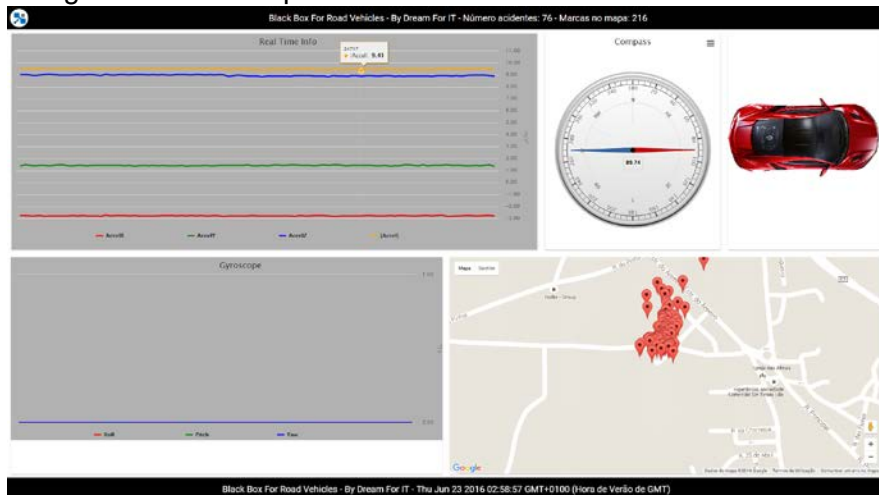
Black Box For Road Vehicles - By Dream For IT - Número acidentes: 76 - Marcas no mapa: 216

Real Time Info

|Accel|: 9.41

AccelX AccelY AccelZ |Accel|

Compass

89.74

Gyroscope

Roll Pitch Yaw

Mapa Satélite

Google

Black Box For Road Vehicles - By Dream For IT - Thu Jun 23 2016 02:58:57 GMT+0100 (Hora de Verão de GMT)